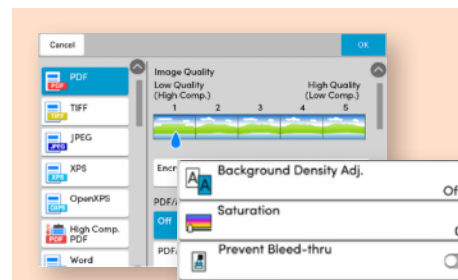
Cancel

OK

PDF

TIFF

JPEG

XPS

OpenXPS

High Comp. PDF

Word

Image Quality

Low Quality (High Comp.)

High Quality (Low Comp.)

1

2

3

4

5

Encr

PDF/

Off

PDF/

Background Density Adj.

Of

Saturation

Prevent Bleed-thru